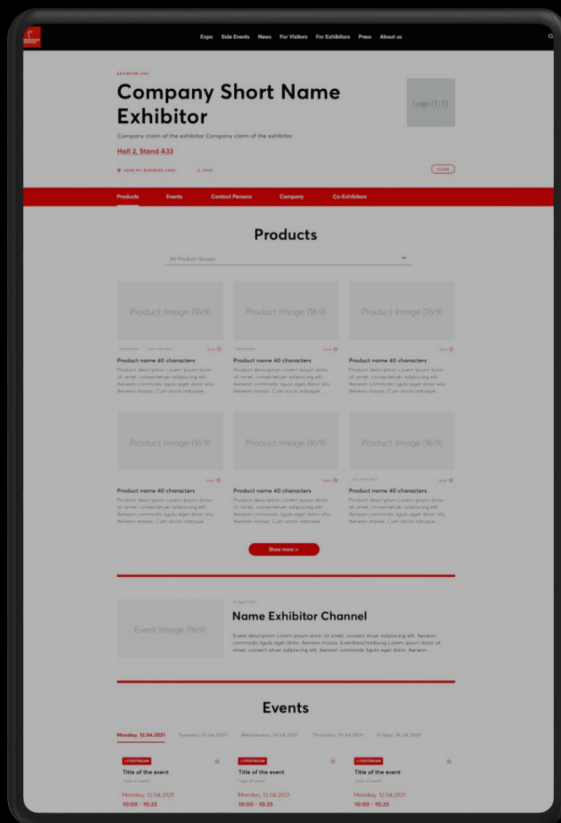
Expo Side Events News For Visitors For Exhibitors Press About us

EXHIBITOR 2021

Company Short Name Exhibitor

Logo (1:1)

Company claim of the exhibitor Company claim of the exhibitor

Hall 2, Stand A33

SEND MY BUSINESS CARD SAVE SHARE

Products Events Contact Persons Company Co-Exhibitors

Products

All Product Groups

Product Image (16:9)

Product Image (16:9)

Product Image (16:9)

Product name 40 characters

Product description Lorem ipsum dolor sit amet, consectetuer adipiscing elit. Aenean commodo ligula eget dolor alu. Aenean massa. Cum sociis natoque ...

Product name 40 characters

Product description Lorem ipsum dolor sit amet, consectetuer adipiscing elit. Aenean commodo ligula eget dolor alu. Aenean massa. Cum sociis natoque ...

Product name 40 characters

Product description Lorem ipsum dolor sit amet, consectetuer adipiscing elit. Aenean commodo ligula eget dolor alu. Aenean massa. Cum sociis natoque ...

Product Image (16:9)

Product Image (16:9)

Product Image (16:9)

Product name 40 characters

Product description Lorem ipsum dolor sit amet, consectetuer adipiscing elit. Aenean commodo ligula eget dolor alu. Aenean massa. Cum sociis natoque ...

Product name 40 characters

Product description Lorem ipsum dolor sit amet, consectetuer adipiscing elit. Aenean commodo ligula eget dolor alu. Aenean massa. Cum sociis natoque ...

Product name 40 characters

Product description Lorem ipsum dolor sit amet, consectetuer adipiscing elit. Aenean commodo ligula eget dolor alu. Aenean massa. Cum sociis natoque ...

Show more

Event Image (16:9)

Name Exhibitor Channel

Event description Lorem ipsum dolor sit amet, consect etuer adipiscing elit. Aenean commodo ligula eget dolor. Aenean massa. Eventbeschreibung Lorem ipsum dolor sit amet, consect etuer adipiscing elit. Aenean commodo ligula eget dolor. Aenean ...

Events

Monday, 12.04.2021 Tuesday, 13.04.2021 Wednesday, 14.04.2021 Thursday, 15.04.2021 Friday, 16.04.2021

LIVESTREAM
Title of the event
Monday, 12.04.2021
10:00 - 10:25

LIVESTREAM
Title of the event
Monday, 12.04.2021
10:00 - 10:25

LIVESTREAM
Title of the event
Monday, 12.04.2021
10:00 - 10:25